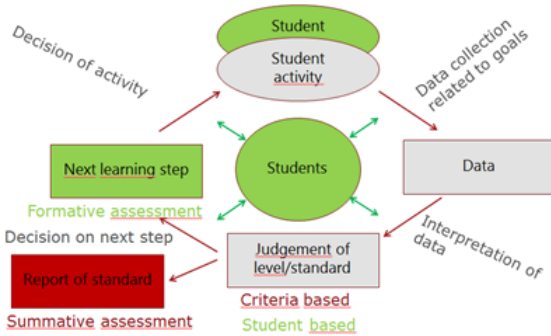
Student

Student activity

Decision of activity

Data collection related to goals

Next learning step

Students

Data

Formative assessment

Decision on next step

Interpretation of data

Judgement of level/standard

Report of standard

Criteria based

Summative assessment

Student based